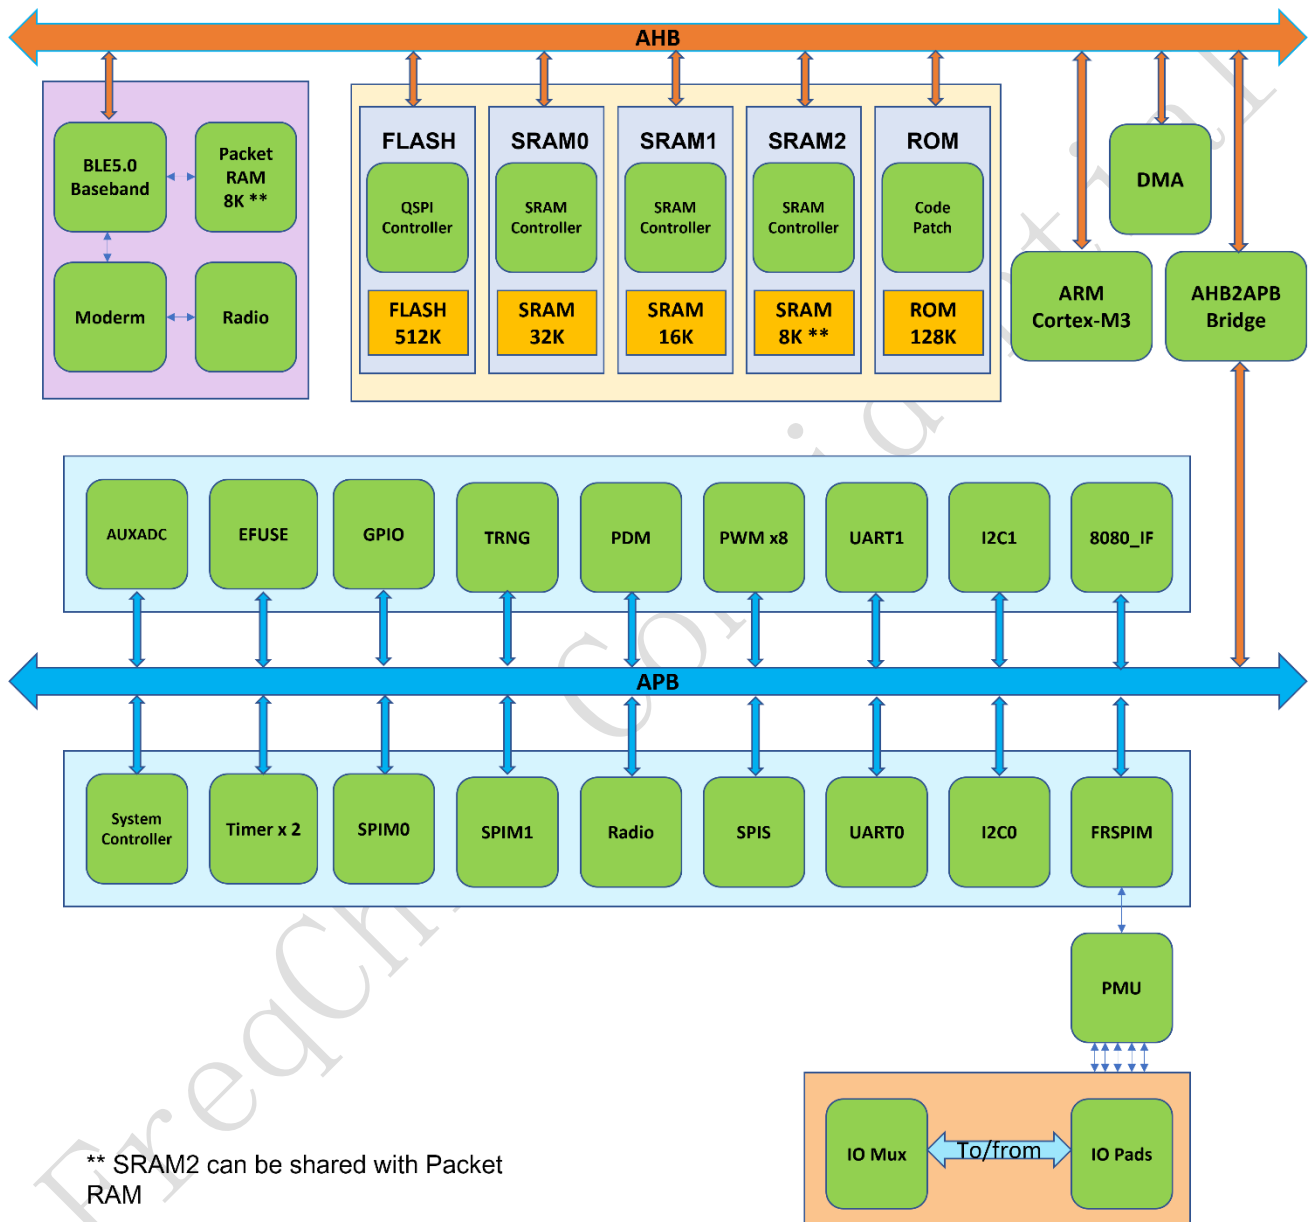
AHB

BLE5.0 Baseband

Packet RAM 8K **

Moderm

Radio

FLASH

QSPI Controller

FLASH 512K

SRAM0

SRAM Controller

SRAM 32K

SRAM1

SRAM Controller

SRAM 16K

SRAM2

SRAM Controller

SRAM 8K **

ROM

Code Patch

ROM 128K

DMA

ARM Cortex-M3

AHB2APB Bridge

AUXADC

EFUSE

GPIO

TRNG

PDM

PWM x8

UART1

I2C1

8080_IF

APB

System Controller

Timer x 2

SPIM0

SPIM1

Radio

SPIS

UART0

I2C0

FRSPIM

PMU

IO Mux

To/from

IO Pads

** SRAM2 can be shared with Packet RAM

FreqChip Confidential